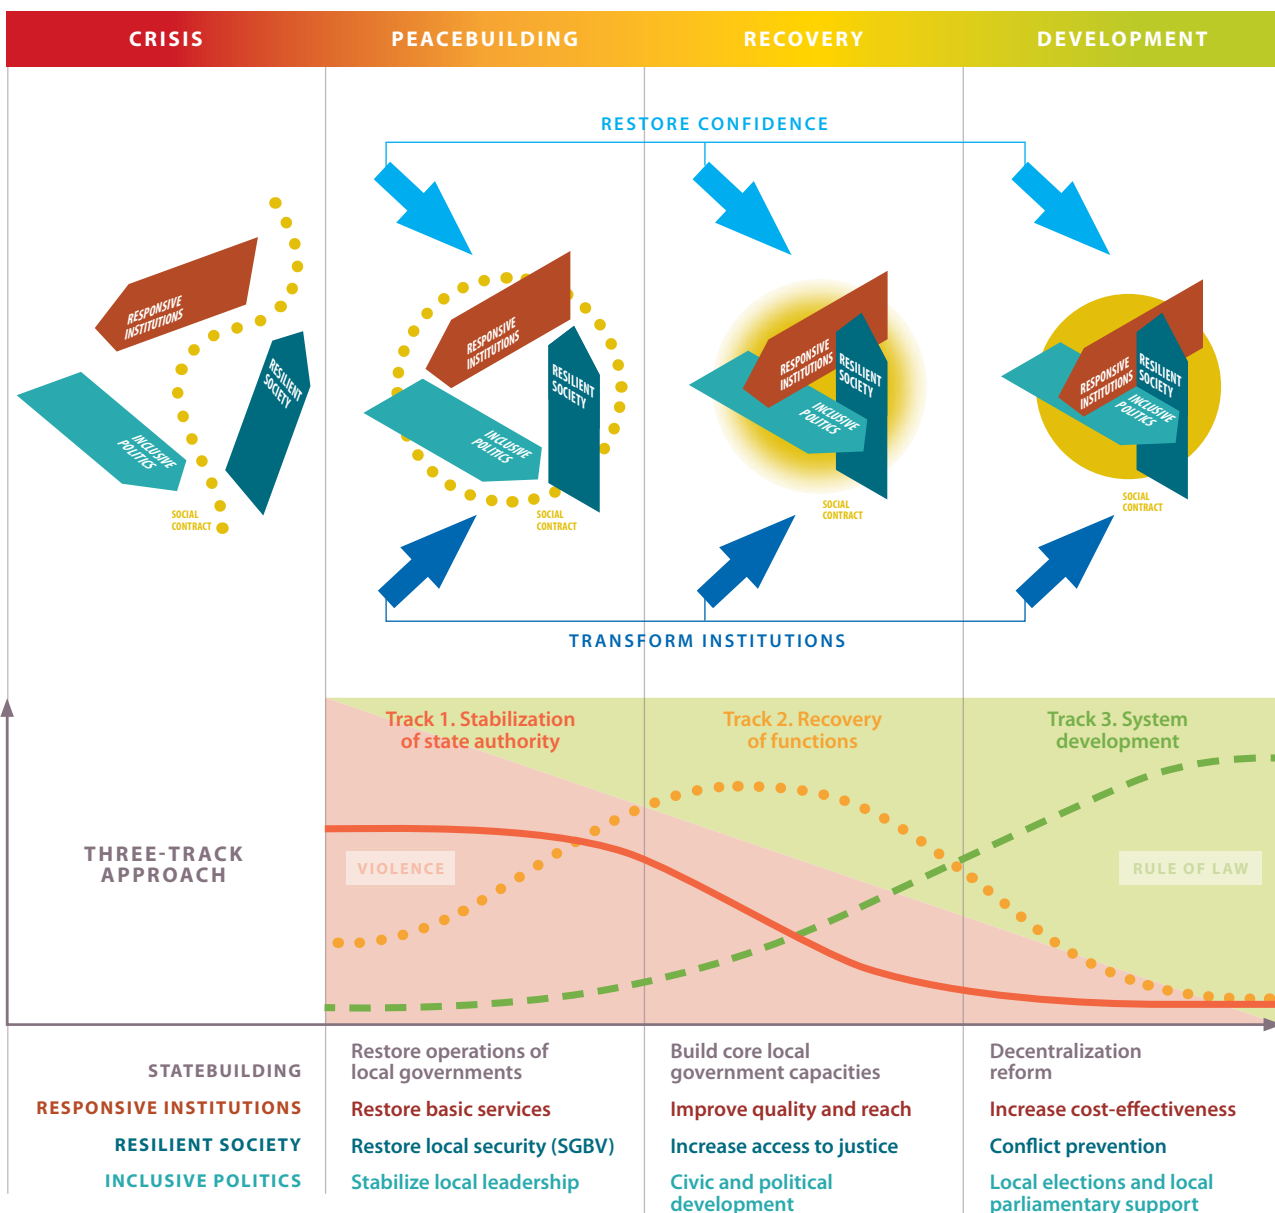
CRISIS

PEACEBUILDING

RECOVERY

DEVELOPMENT

RESTORE CONFIDENCE

RESPONSIVE INSTITUTIONS

RESILIENT SOCIETY

INCLUSIVE POLITICS

SOCIAL CONTRACT

RESPONSIVE INSTITUTIONS

RESILIENT SOCIETY

INCLUSIVE POLITICS

SOCIAL CONTRACT

RESPONSIVE INSTITUTIONS

RESILIENT SOCIETY

INCLUSIVE POLITICS

SOCIAL CONTRACT

RESPONSIVE INSTITUTIONS

RESILIENT SOCIETY

INCLUSIVE POLITICS

SOCIAL CONTRACT

TRANSFORM INSTITUTIONS

Track 1. Stabilization of state authority

Track 2. Recovery of functions

Track 3. System development

THREE-TRACK APPROACH

VIOLENCE

RULE OF LAW

| | | | |
|---|---|---|---|
| STATEBUILDING | Restore operations of local governments | Build core local government capacities | Decentralization reform |
| RESPONSIVE INSTITUTIONS | Restore basic services | Improve quality and reach | Increase cost-effectiveness |
| RESILIENT SOCIETY | Restore local security (SGBV) | Increase access to justice | Conflict prevention |
| INCLUSIVE POLITICS | Stabilize local leadership | Civic and political development | Local elections and local parliamentary support |